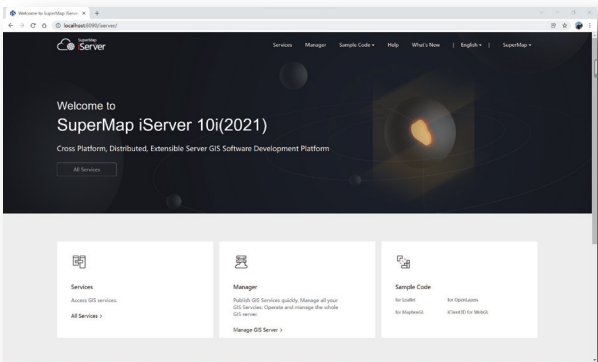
Welcome to SuperMap iServer ×
localhost:8090/iserver/

SuperMap iServer

Services Manager Sample Code ▾ Help What's New | English ▾ | SuperMap ▾

Welcome to
SuperMap iServer 10i(2021)

Cross Platform, Distributed, Extensible Server GIS Software Development Platform

All Services

Services
Access GIS services
All Services >

Manager
Publish GIS Services quickly. Manage all your GIS Services. Operate and manage the whole GIS server.
Manage GIS Server >

Sample Code
for Leaflet for OpenLayers
for MapboxGL iClient3D for WebGL